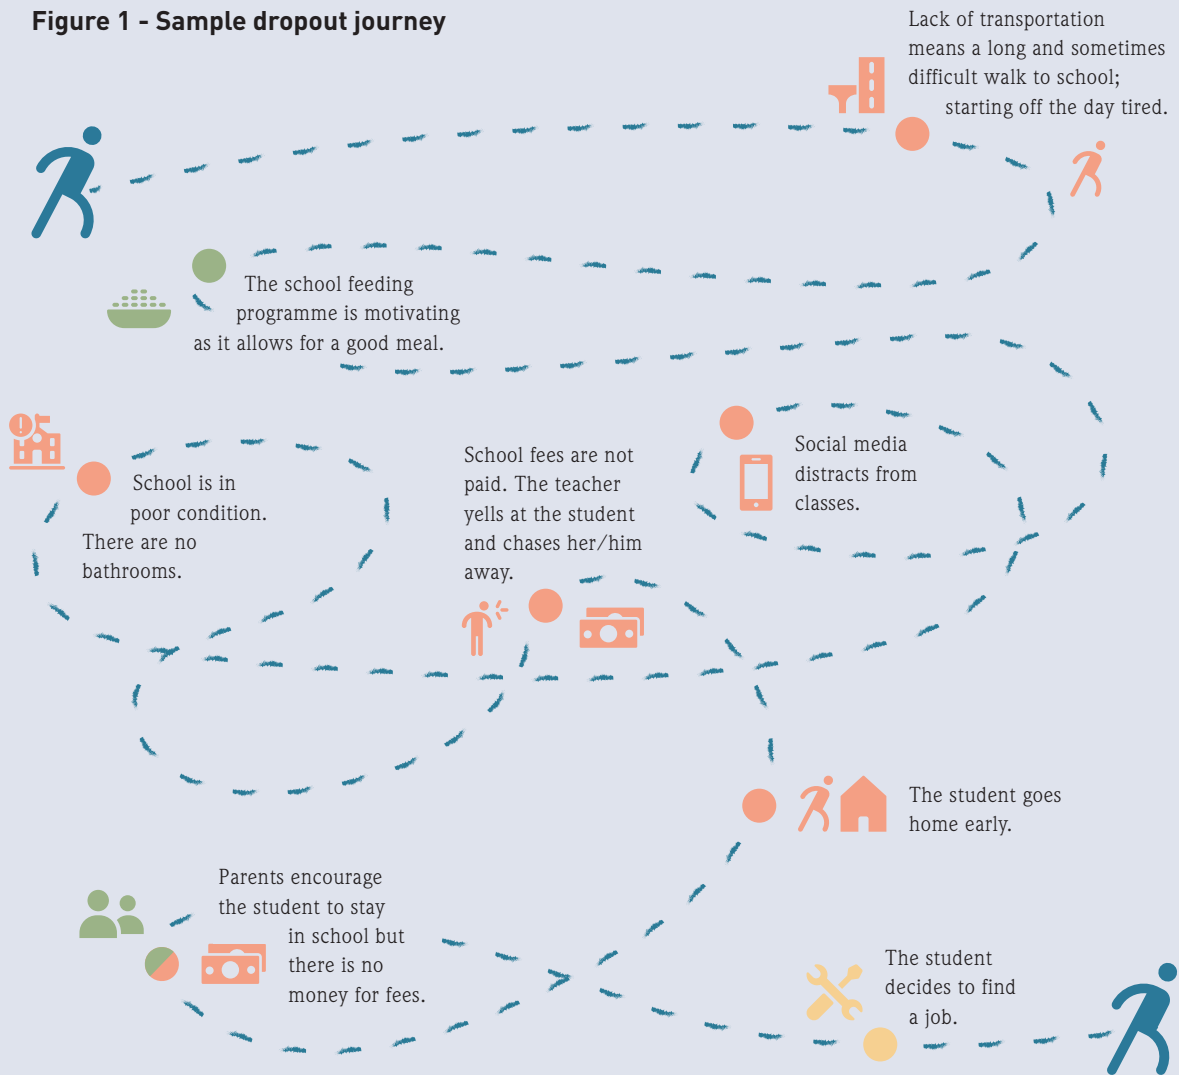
Figure 1 - Sample dropout journey

Lack of transportation means a long and sometimes difficult walk to school; starting off the day tired.

The school feeding programme is motivating as it allows for a good meal.

School is in poor condition. There are no bathrooms.

School fees are not paid. The teacher yells at the student and chases her/him away.

Social media distracts from classes.

The student goes home early.

Parents encourage the student to stay in school but there is no money for fees.

The student decides to find a job.